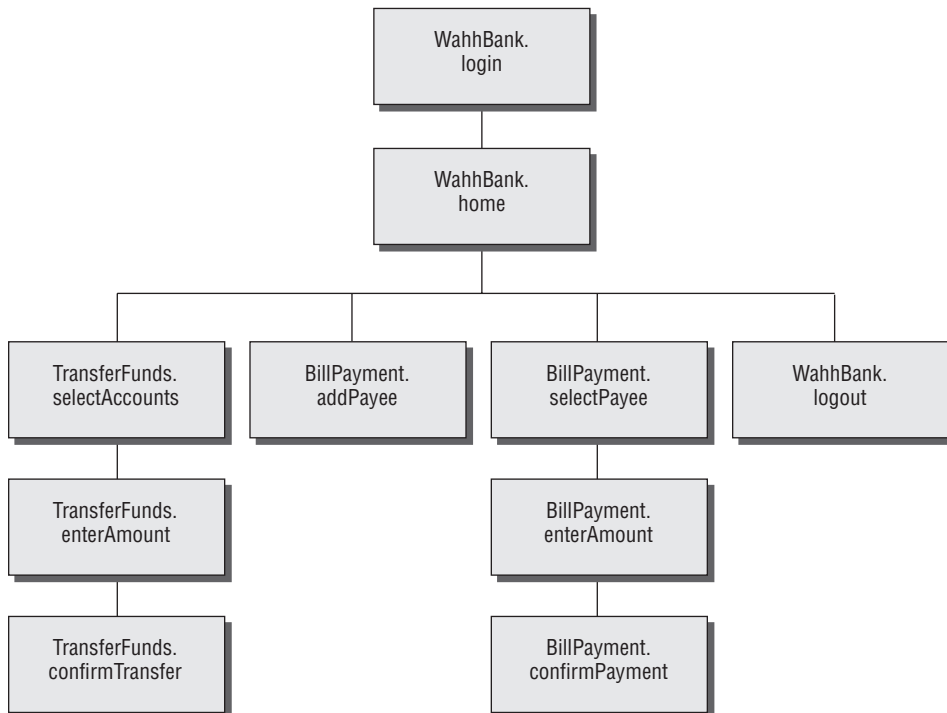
WahhBank.
login

WahhBank.
home

TransferFunds.
selectAccounts

BillPayment.
addPayee

BillPayment.
selectPayee

WahhBank.
logout

TransferFunds.
enterAmount

BillPayment.
enterAmount

TransferFunds.
confirmTransfer

BillPayment.
confirmPayment